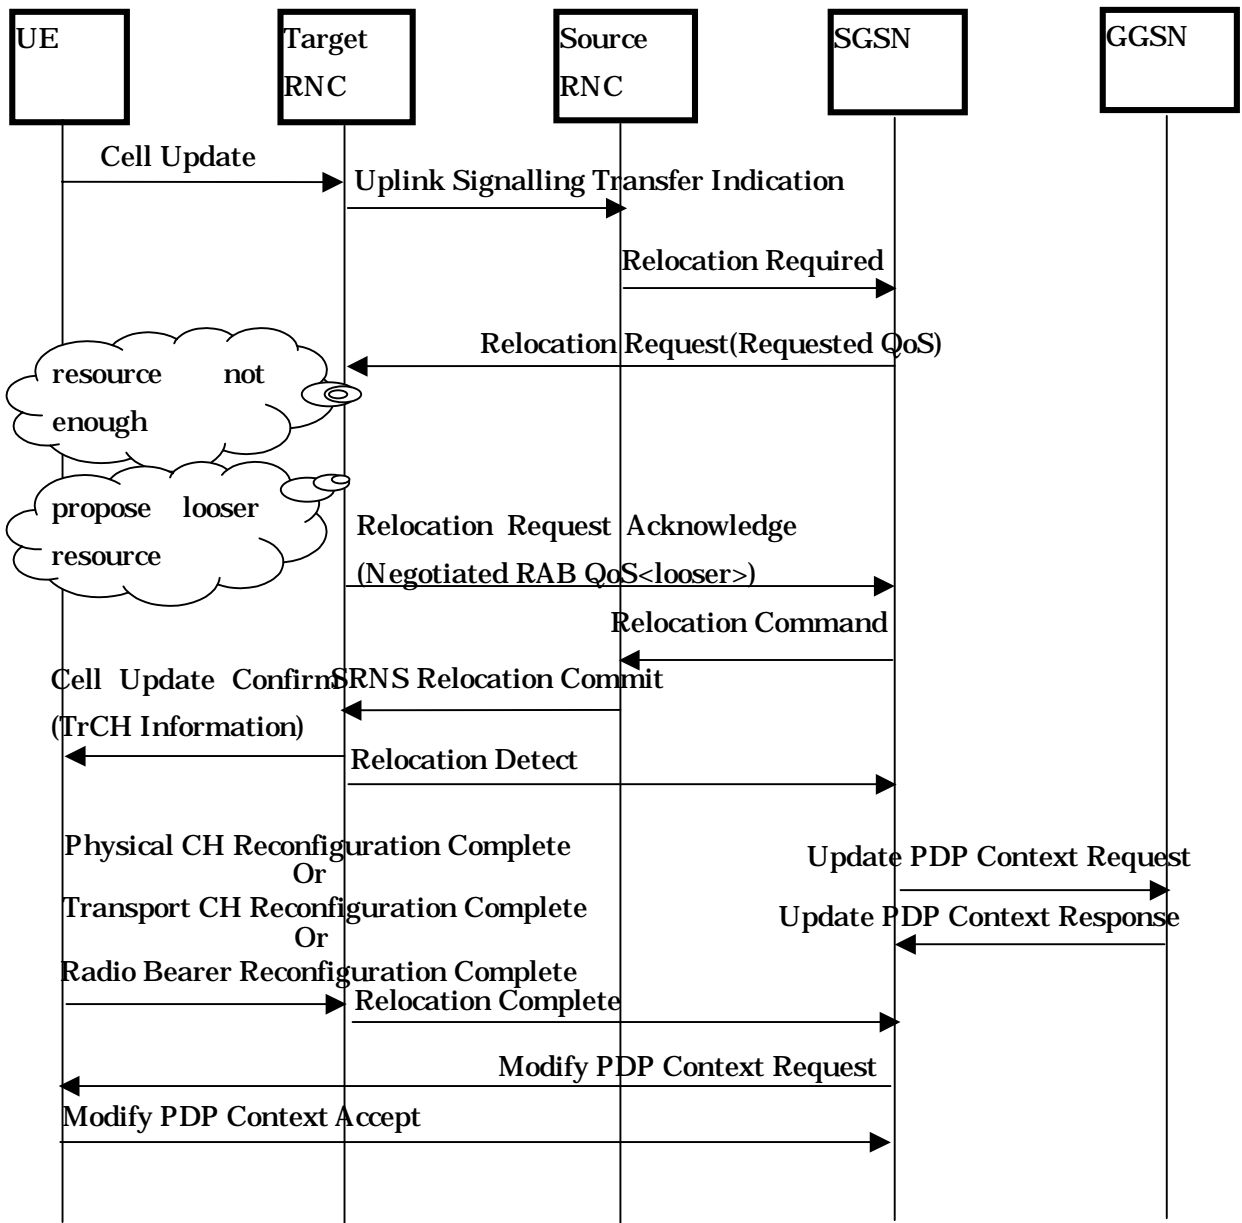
UE

Target RNC

Source RNC

SGSN

GGSN

Cell Update

Uplink Signalling Transfer Indication

Relocation Required

Relocation Request(Requested QoS)

resource not enough

propose looser resource

Relocation Request Acknowledge (Negotiated RAB QoS<looser>)

Relocation Command

Cell Update Confirm (TrCH Information)

SRNS Relocation Commit

Relocation Detect

Physical CH Reconfiguration Complete
Or
Transport CH Reconfiguration Complete
Or
Radio Bearer Reconfiguration Complete

Update PDP Context Request

Update PDP Context Response

Relocation Complete

Modify PDP Context Request

Modify PDP Context Accept